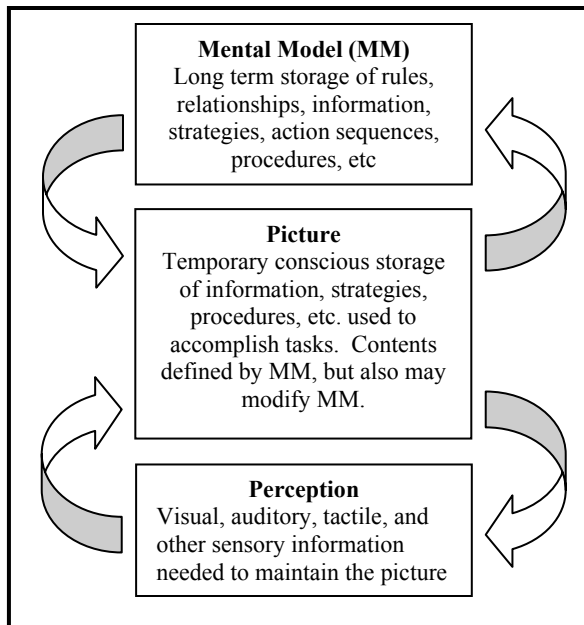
Mental Model (MM)
Long term storage of rules, relationships, information, strategies, action sequences, procedures, etc

Picture
Temporary conscious storage of information, strategies, procedures, etc. used to accomplish tasks. Contents defined by MM, but also may modify MM.

Perception
Visual, auditory, tactile, and other sensory information needed to maintain the picture